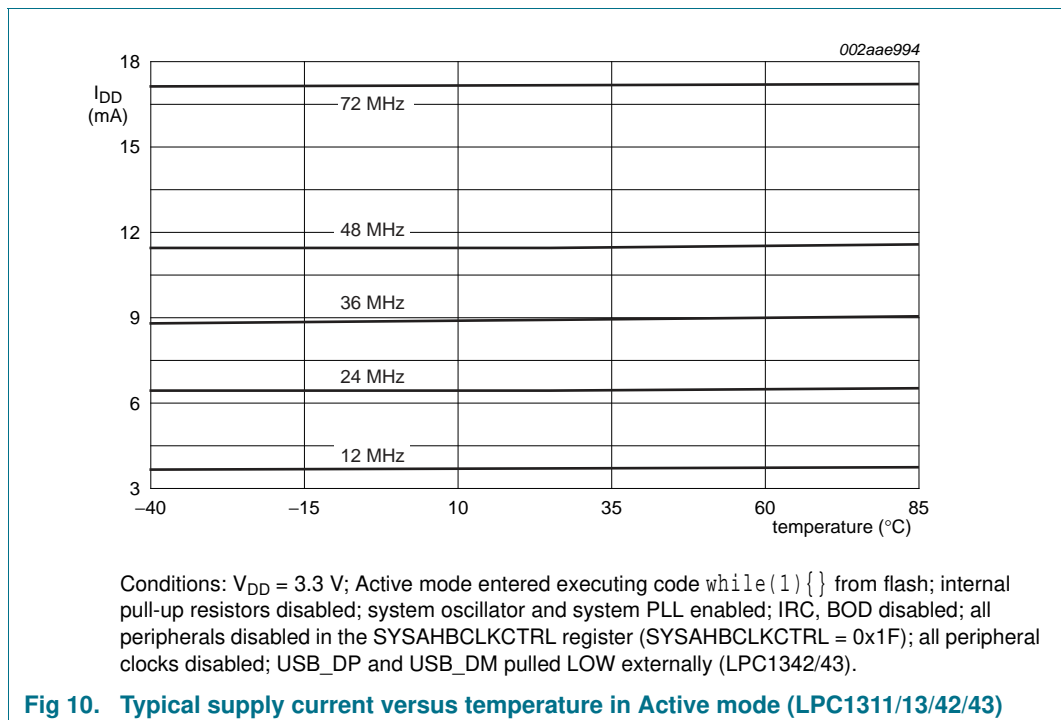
002aae994

18

$I_{DD}$
(mA)

15

12

9

6

3

72 MHz

48 MHz

36 MHz

24 MHz

12 MHz

−40

−15

10

35

60

85

temperature (°C)

Conditions: $V_{DD}$ = 3.3 V; Active mode entered executing code while(1){} from flash; internal pull-up resistors disabled; system oscillator and system PLL enabled; IRC, BOD disabled; all peripherals disabled in the SYSAHBCLKCTRL register (SYSAHBCLKCTRL = 0x1F); all peripheral clocks disabled; USB_DP and USB_DM pulled LOW externally (LPC1342/43).

Fig 10. Typical supply current versus temperature in Active mode (LPC1311/13/42/43)